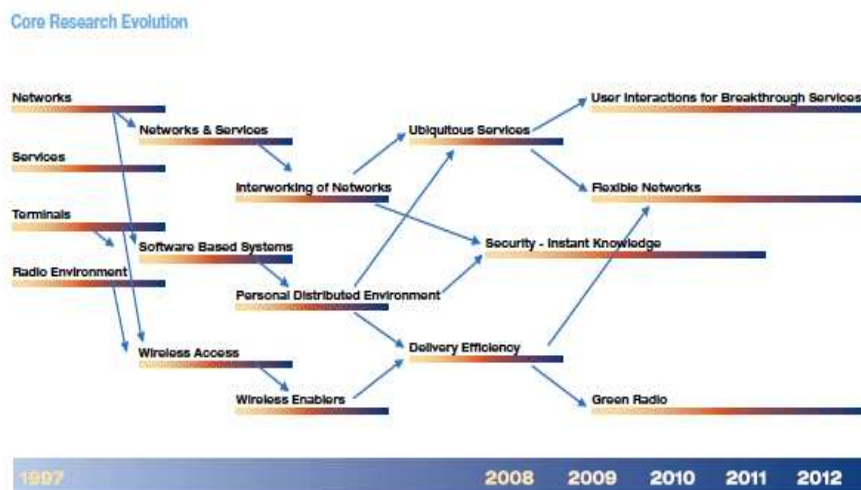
Core Research Evolution

Networks

Services

Terminals

Radio Environment

Networks & Services

Software Based Systems

Wireless Access

Interworking of Networks

Personal Distributed Environment

Wireless Enablers

Ubiquitous Services

Security - Instant Knowledge

Delivery Efficiency

User Interactions for Breakthrough Services

Flexible Networks

Green Radio

1997 2008 2009 2010 2011 2012